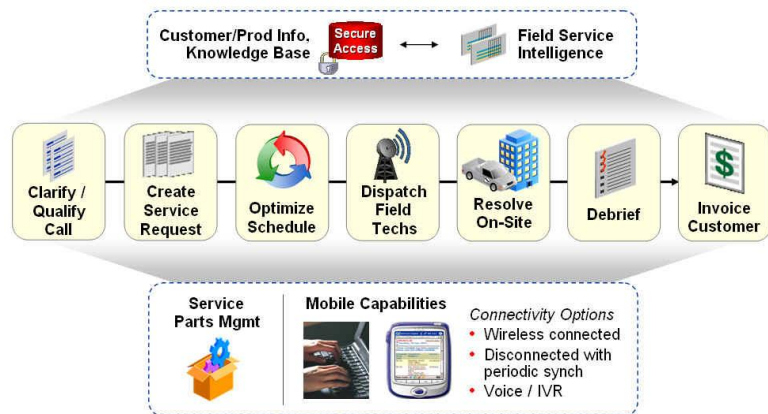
Customer/Prod Info, Knowledge Base

Secure Access

Field Service Intelligence

Clarify / Qualify Call

Create Service Request

Optimize Schedule

Dispatch Field Techs

Resolve On-Site

Debrief

Invoice Customer

$

Service Parts Mgmt

Mobile Capabilities

Connectivity Options

- Wireless connected
- Disconnected with periodic synch
- Voice / IVR